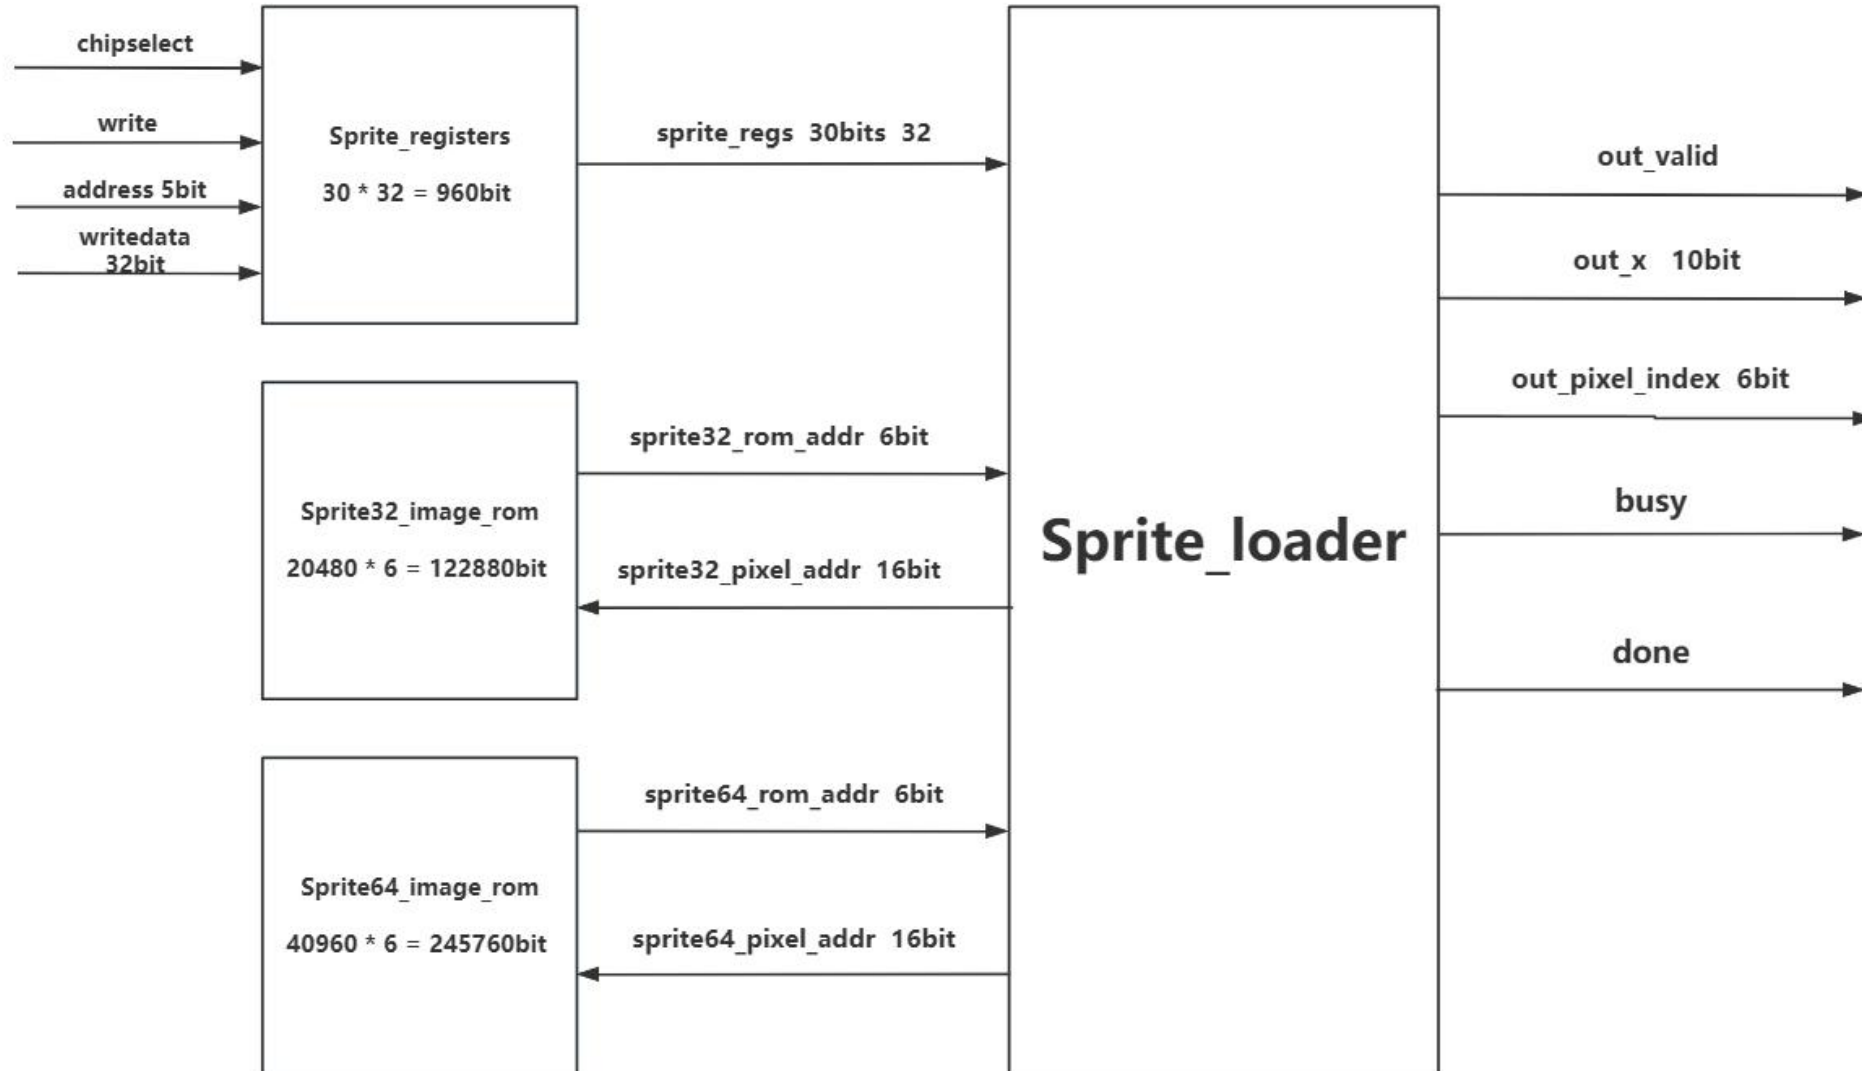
chipselect

write

address 5bit

writedata 32bit

Sprite_registers

30 * 32 = 960bit

sprite_regs 30bits 32

out_valid

out_x 10bit

out_pixel_index 6bit

sprite32_rom_addr 6bit

Sprite32_image_rom

20480 * 6 = 122880bit

sprite32_pixel_addr 16bit

Sprite_loader

busy

done

sprite64_rom_addr 6bit

Sprite64_image_rom

40960 * 6 = 245760bit

sprite64_pixel_addr 16bit